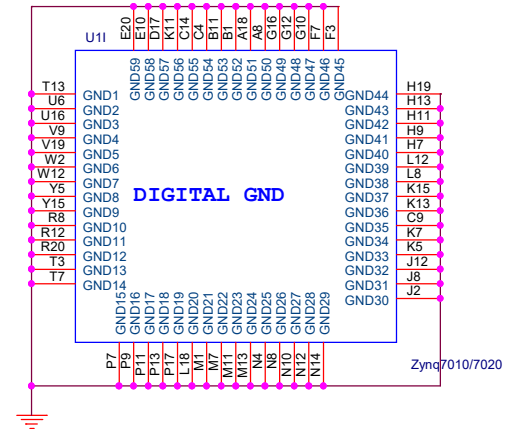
U1I

E20 E10 D17 K11 C14 C4 B11 B1 A18 A8 G16 G12 G10 F7 F3

GND59 GND58 GND57 GND56 GND55 GND54 GND53 GND52 GND51 GND50 GND49 GND48 GND47 GND46 GND45

T13 GND1
U6 GND2
U16 GND3
V9 GND4
V19 GND5
W2 GND6
W12 GND7
Y5 GND8
Y15 GND9
R8 GND10
R12 GND11
R20 GND12
T3 GND13
T7 GND14

GND44 H19
GND43 H13
GND42 H11
GND41 H9
GND40 H7
GND39 L12
GND38 L8
GND37 K15
GND36 K13
GND35 C9
GND34 K7
GND33 K5
GND32 J12
GND31 J8
GND30 J2

DIGITAL GND

GND15 GND16 GND17 GND18 GND19 GND20 GND21 GND22 GND23 GND24 GND25 GND26 GND27 GND28 GND29

P7 P9 P11 P13 P17 L18 M1 M7 M11 M13 N4 N8 N10 N12 N14

Zynq7010/7020